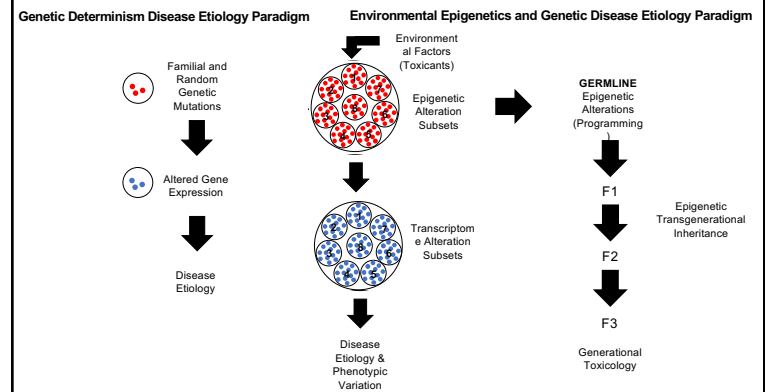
Genetic Determinism Disease Etiology Paradigm

Familial and Random Genetic Mutations

Altered Gene Expression

Disease Etiology

Environmental Epigenetics and Genetic Disease Etiology Paradigm

Environmental Factors (Toxicants)

Epigenetic Alteration Subsets

Transcriptome Alteration Subsets

Disease Etiology & Phenotypic Variation

GERMLINE Epigenetic Alterations (Programming)

F1

F2

F3

Epigenetic Transgenerational Inheritance

Generational Toxicology